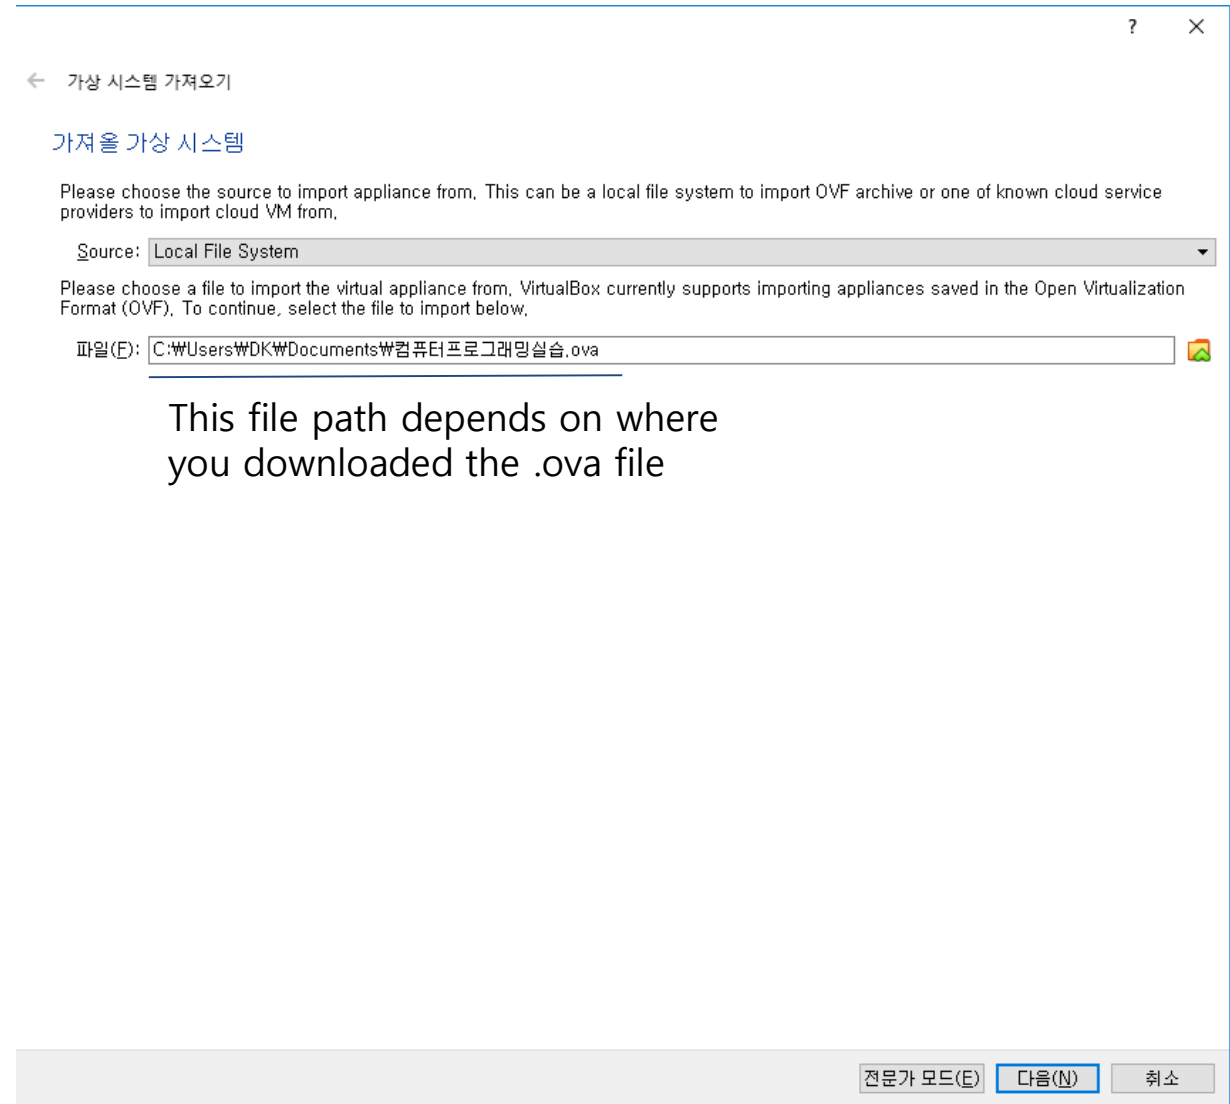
?

가상 시스템 가져오기

가져올 가상 시스템

Please choose the source to import appliance from. This can be a local file system to import OVF archive or one of known cloud service providers to import cloud VM from.

Source: Local File System

Please choose a file to import the virtual appliance from. VirtualBox currently supports importing appliances saved in the Open Virtualization Format (OVF). To continue, select the file to import below.

파일(F): C:₩Users₩DK₩Documents₩컴퓨터프로그래밍실습.ova

This file path depends on where you downloaded the .ova file

전문가 모드(E) 다음(N) 취소